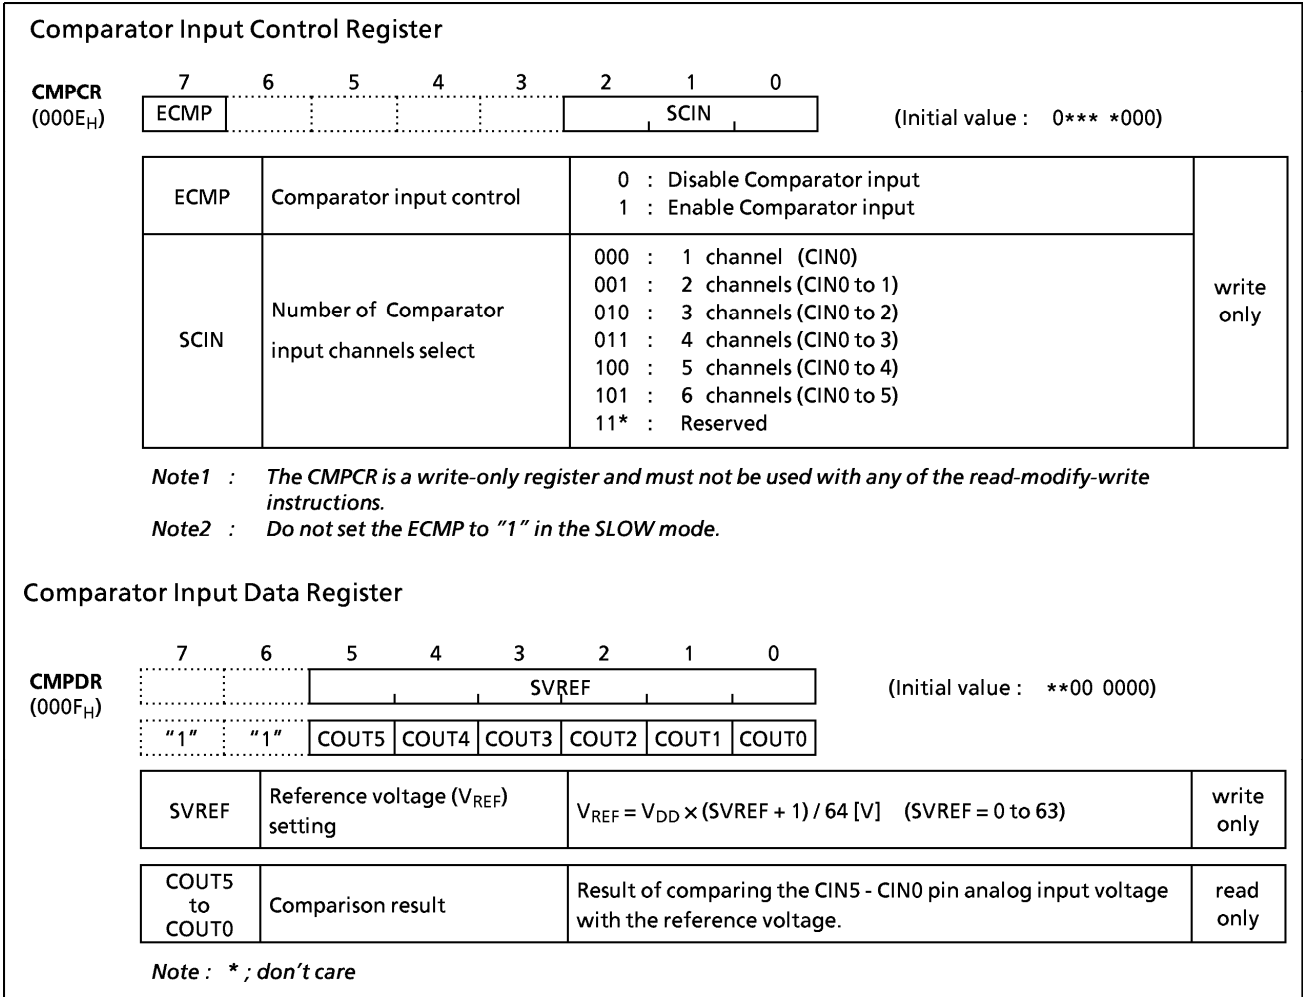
Comparator Input Control Register

CMPCR
($000E_H$)

| 7 | 6 | 5 | 4 | 3 | 2 | 1 | 0 |
|---|---|---|---|---|---|---|---|
| ECMP | | | | | SCIN | | |

(Initial value : 0*** *000)

| ECMP | Comparator input control | 0 : Disable Comparator input<br>1 : Enable Comparator input | write only |
|---|---|---|---|
| SCIN | Number of Comparator input channels select | 000 : 1 channel (CIN0)<br>001 : 2 channels (CIN0 to 1)<br>010 : 3 channels (CIN0 to 2)<br>011 : 4 channels (CIN0 to 3)<br>100 : 5 channels (CIN0 to 4)<br>101 : 6 channels (CIN0 to 5)<br>11* : Reserved | |

Note1 : The CMPCR is a write-only register and must not be used with any of the read-modify-write instructions.
Note2 : Do not set the ECMP to "1" in the SLOW mode.

Comparator Input Data Register

CMPDR
($000F_H$)

| 7 | 6 | 5 | 4 | 3 | 2 | 1 | 0 |
|---|---|---|---|---|---|---|---|
| | | SVREF | | | | | |
| "1" | "1" | COUT5 | COUT4 | COUT3 | COUT2 | COUT1 | COUT0 |

(Initial value : **00 0000)

| SVREF | Reference voltage ($V_{REF}$) setting | $V_{REF} = V_{DD} \times (SVREF + 1) / 64$ [V] (SVREF = 0 to 63) | write only |
|---|---|---|---|
| COUT5 to COUT0 | Comparison result | Result of comparing the CIN5 - CIN0 pin analog input voltage with the reference voltage. | read only |

Note : * ; don't care